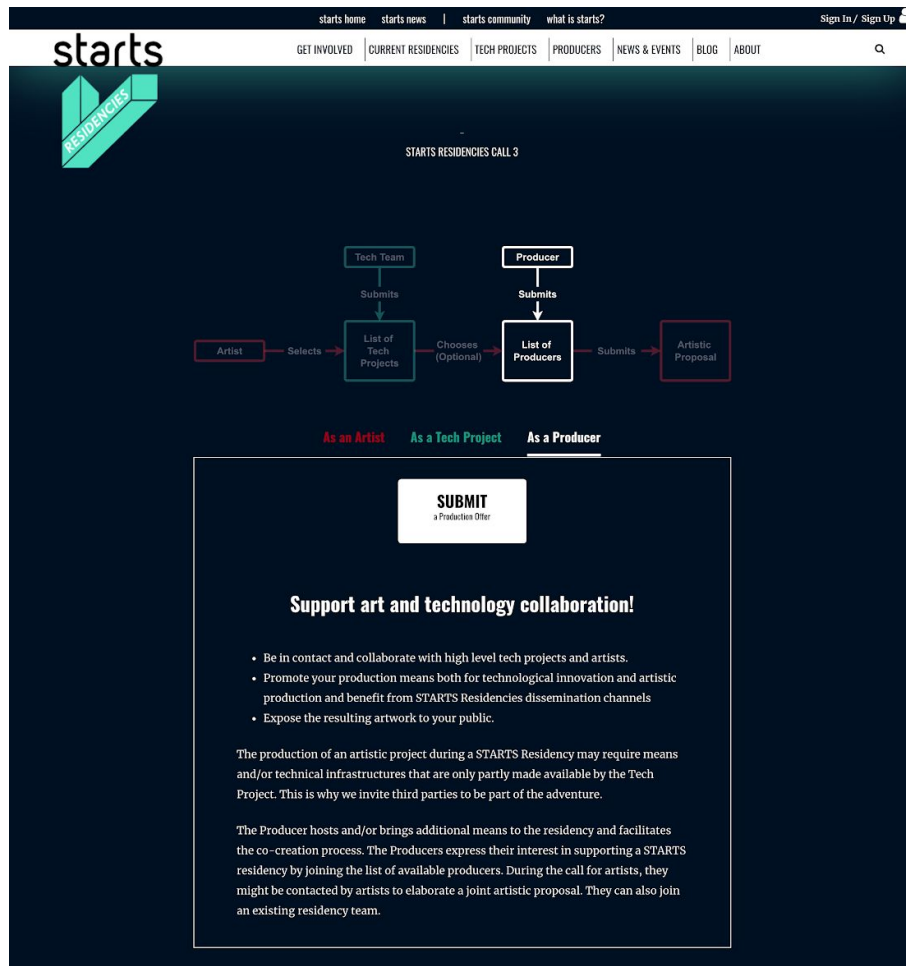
starts home starts news | starts community what is starts?

Sign In / Sign Up

starts

GET INVOLVED CURRENT RESIDENCIES TECH PROJECTS PRODUCERS NEWS & EVENTS BLOG ABOUT

RESIDENCIES

-

STARTS RESIDENCIES CALL 3

Tech Team

Submits

Producer

Submits

Artist

Selects

List of Tech Projects

Chooses (Optional)

List of Producers

Submits

Artistic Proposal

As an Artist As a Tech Project As a Producer

SUBMIT
a Production Offer

Support art and technology collaboration!

• Be in contact and collaborate with high level tech projects and artists.
• Promote your production means both for technological innovation and artistic production and benefit from STARTS Residencies dissemination channels
• Expose the resulting artwork to your public.

The production of an artistic project during a STARTS Residency may require means and/or technical infrastructures that are only partly made available by the Tech Project. This is why we invite third parties to be part of the adventure.

The Producer hosts and/or brings additional means to the residency and facilitates the co-creation process. The Producers express their interest in supporting a STARTS residency by joining the list of available producers. During the call for artists, they might be contacted by artists to elaborate a joint artistic proposal. They can also join an existing residency team.